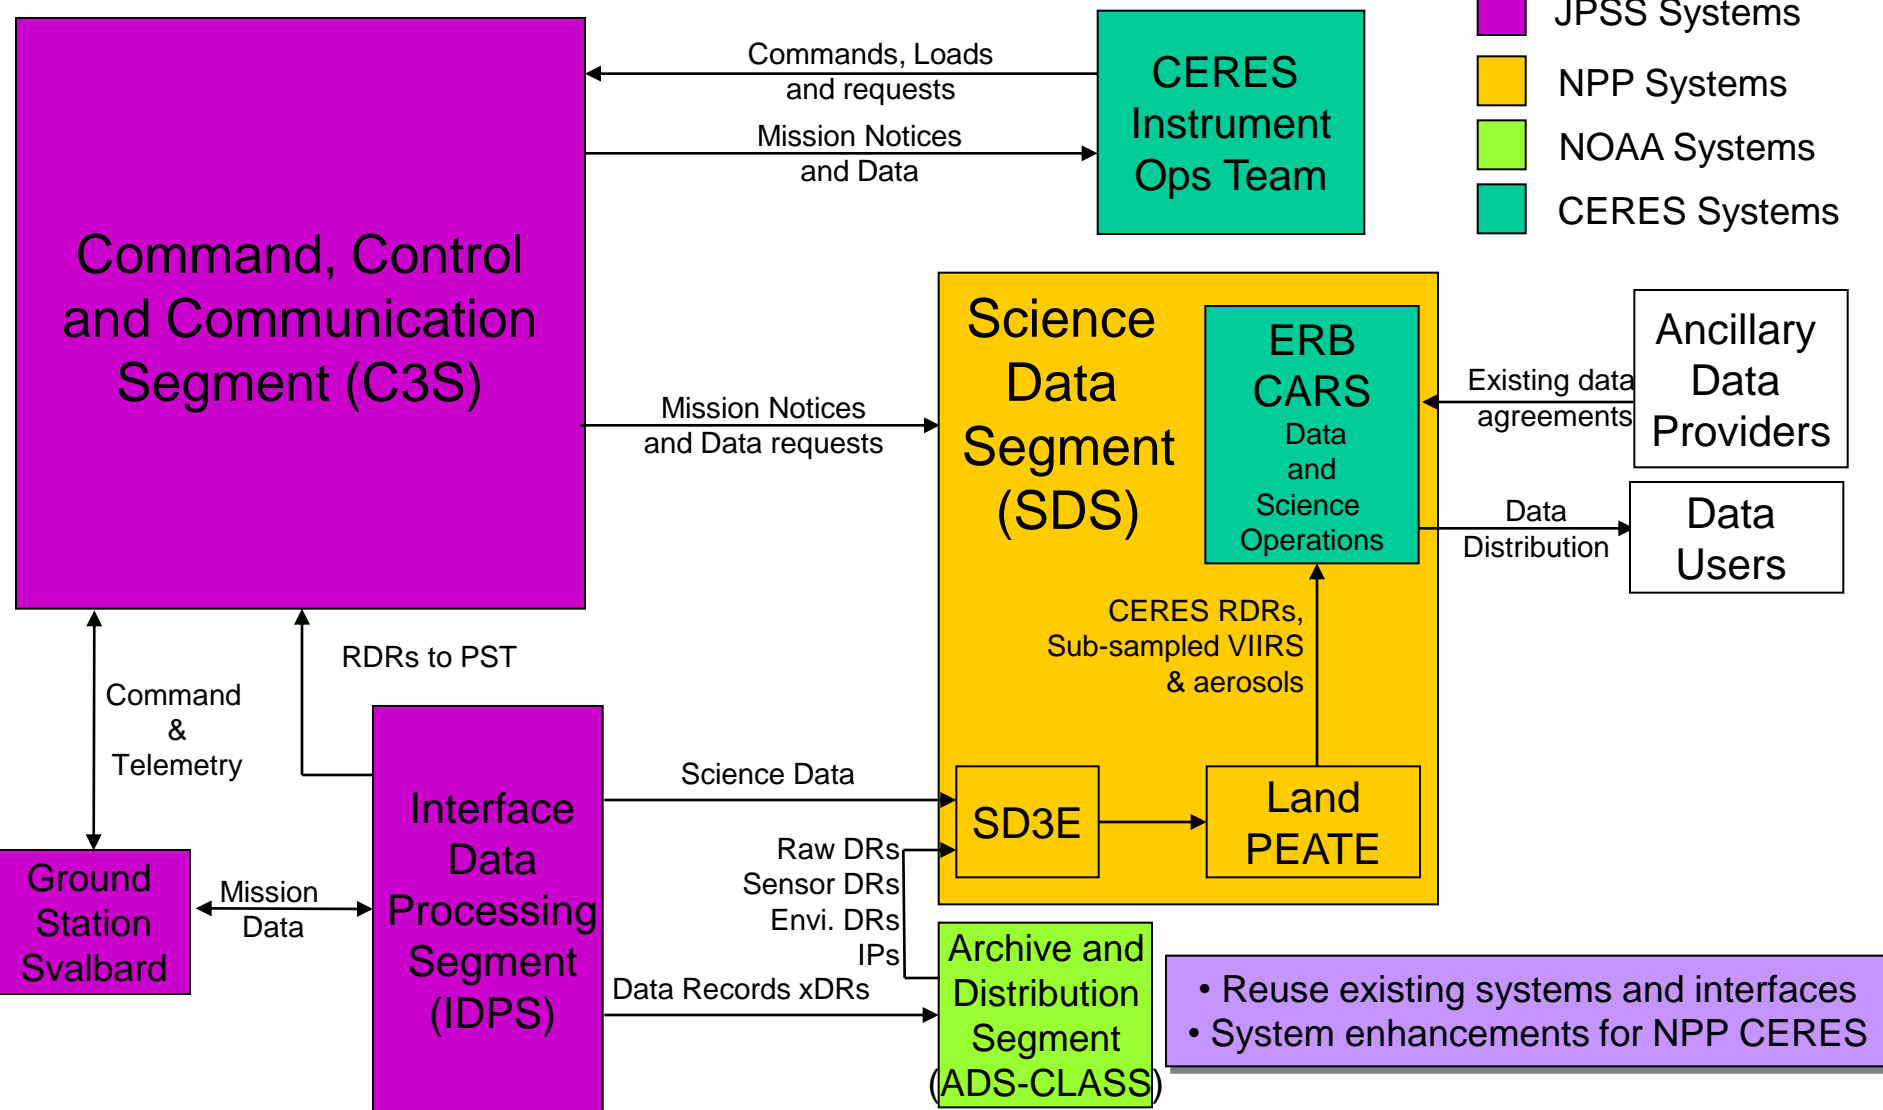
JPSS Systems
NPP Systems
NOAA Systems
CERES Systems

Command, Control and Communication Segment (C3S)

Commands, Loads and requests

Mission Notices and Data

CERES Instrument Ops Team

Mission Notices and Data requests

Science Data Segment (SDS)

ERB CARS Data and Science Operations

Existing data agreements

Ancillary Data Providers

Data Distribution

Data Users

CERES RDRs, Sub-sampled VIIRS & aerosols

RDRs to PST

Command & Telemetry

Science Data

SD3E

Land PEATE

Raw DRs
Sensor DRs
Envi. DRs
IPs

Interface Data Processing Segment (IDPS)

Ground Station Svalbard

Mission Data

Data Records xDRs

Archive and Distribution Segment (ADS-CLASS)

• Reuse existing systems and interfaces
• System enhancements for NPP CERES